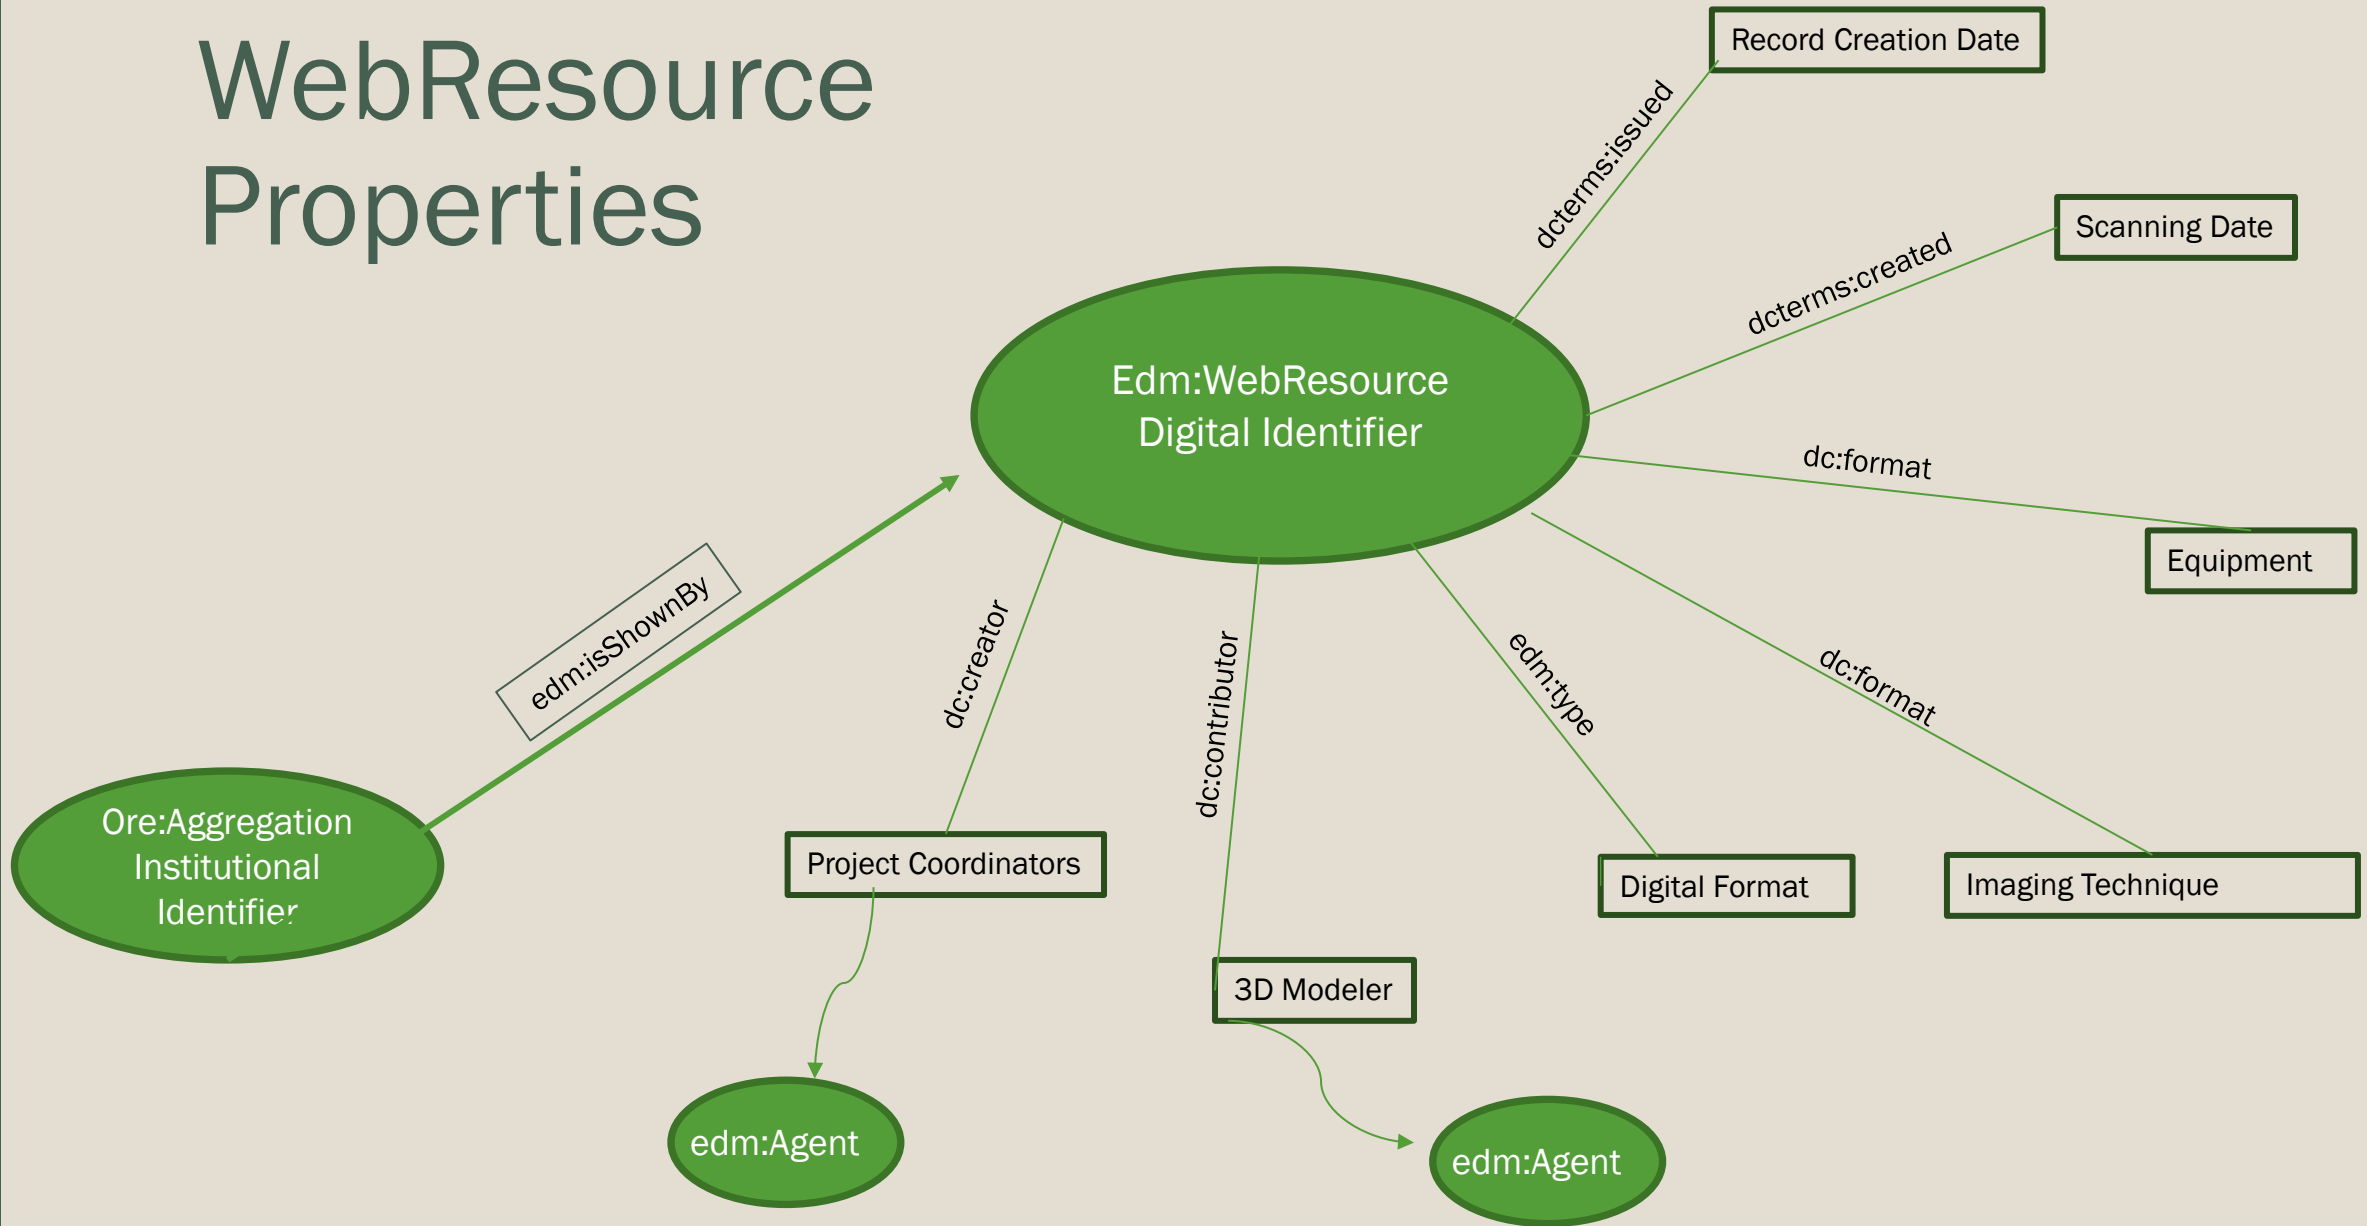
WebResource Properties

Record Creation Date

dcterms:issued

Scanning Date

dcterms:created

Edm:WebResource
Digital Identifier

dc:format

Equipment

edm:isShownBy

dc:creator

dc:contributor

edm:type

dc:format

Ore:Aggregation
Institutional
Identifier

Project Coordinators

Digital Format

Imaging Technique

3D Modeler

edm:Agent

edm:Agent